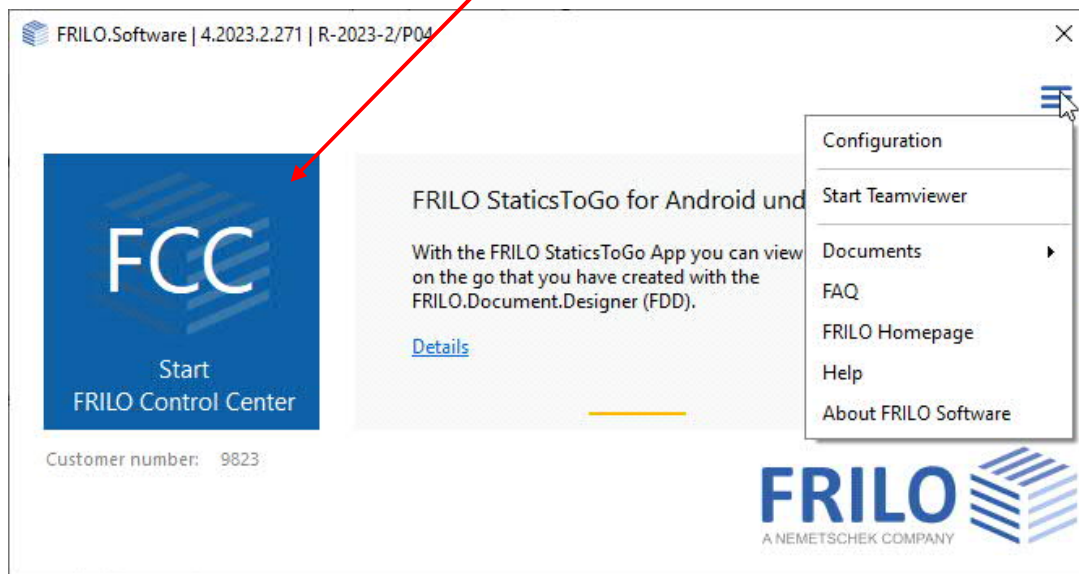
FRILO.Software | 4.2023.2.271 | R-2023-2/P04

FCC

Start
FRILO Control Center

Customer number: 9823

FRILO StaticsToGo for Android und

With the FRILO StaticsToGo App you can view on the go that you have created with the FRILO.Document.Designer (FDD).

Details

Configuration

Start Teamviewer

Documents

FAQ

FRILO Homepage

Help

About FRILO Software

FRILO

A NEMETSCHEK COMPANY